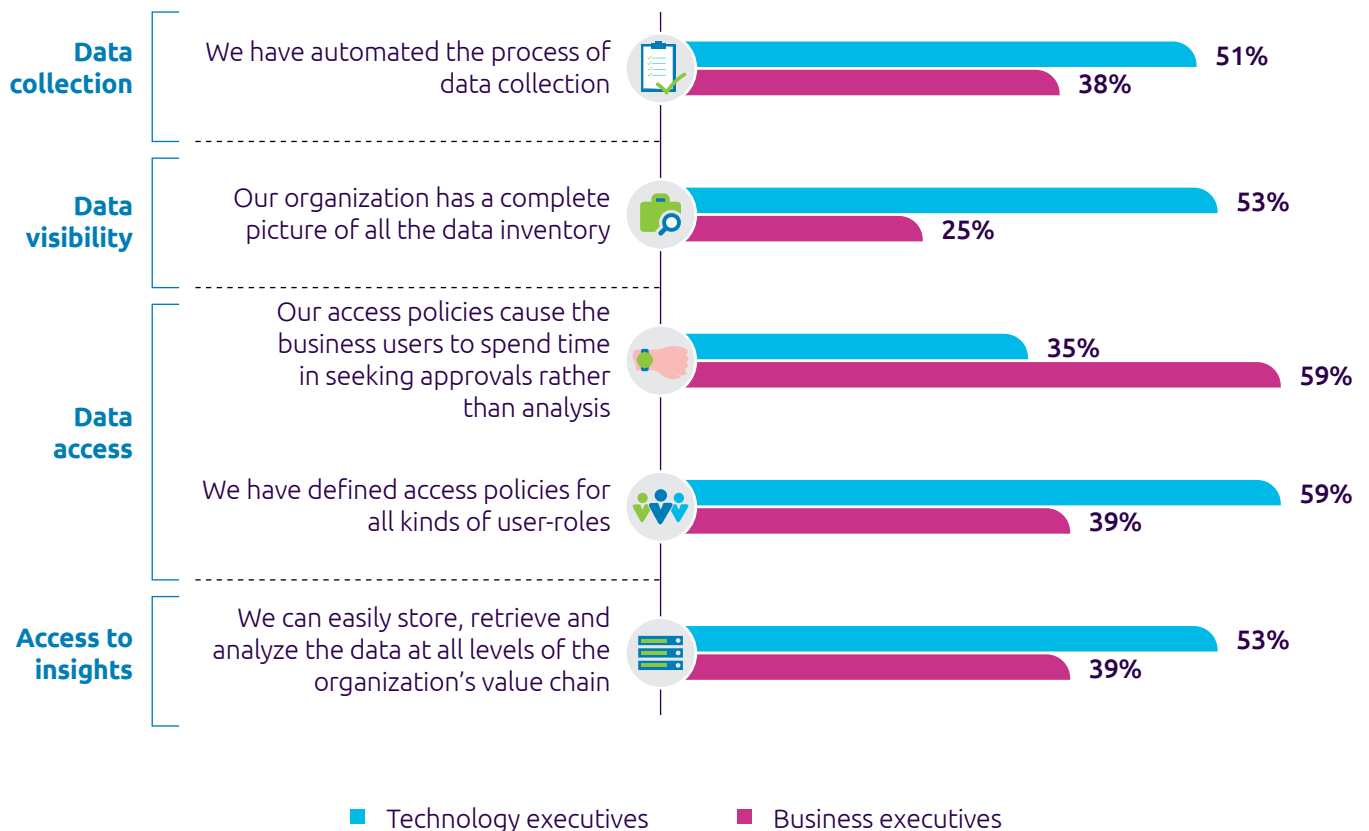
Data collection

We have automated the process of data collection

51%

38%

Data visibility

Our organization has a complete picture of all the data inventory

53%

25%

Data access

Our access policies cause the business users to spend time in seeking approvals rather than analysis

35%

59%

We have defined access policies for all kinds of user-roles

59%

39%

Access to insights

We can easily store, retrieve and analyze the data at all levels of the organization's value chain

53%

39%

Technology executives

Business executives